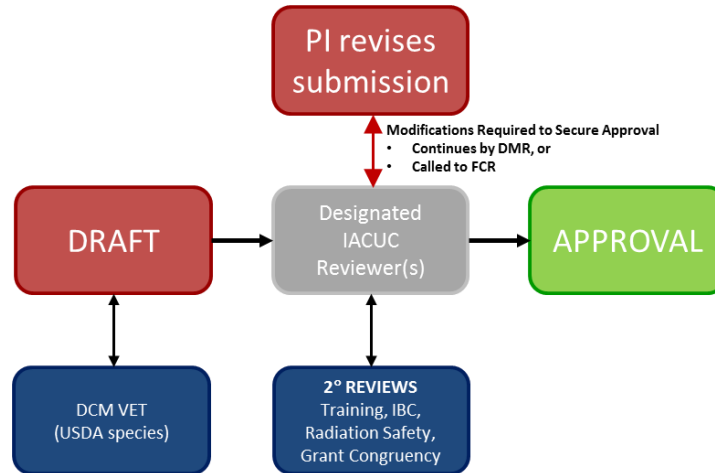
PI revises submission

Modifications Required to Secure Approval
• Continues by DMR, or
• Called to FCR

DRAFT

Designated IACUC Reviewer(s)

APPROVAL

DCM VET (USDA species)

2° REVIEWS
Training, IBC, Radiation Safety, Grant Congruency